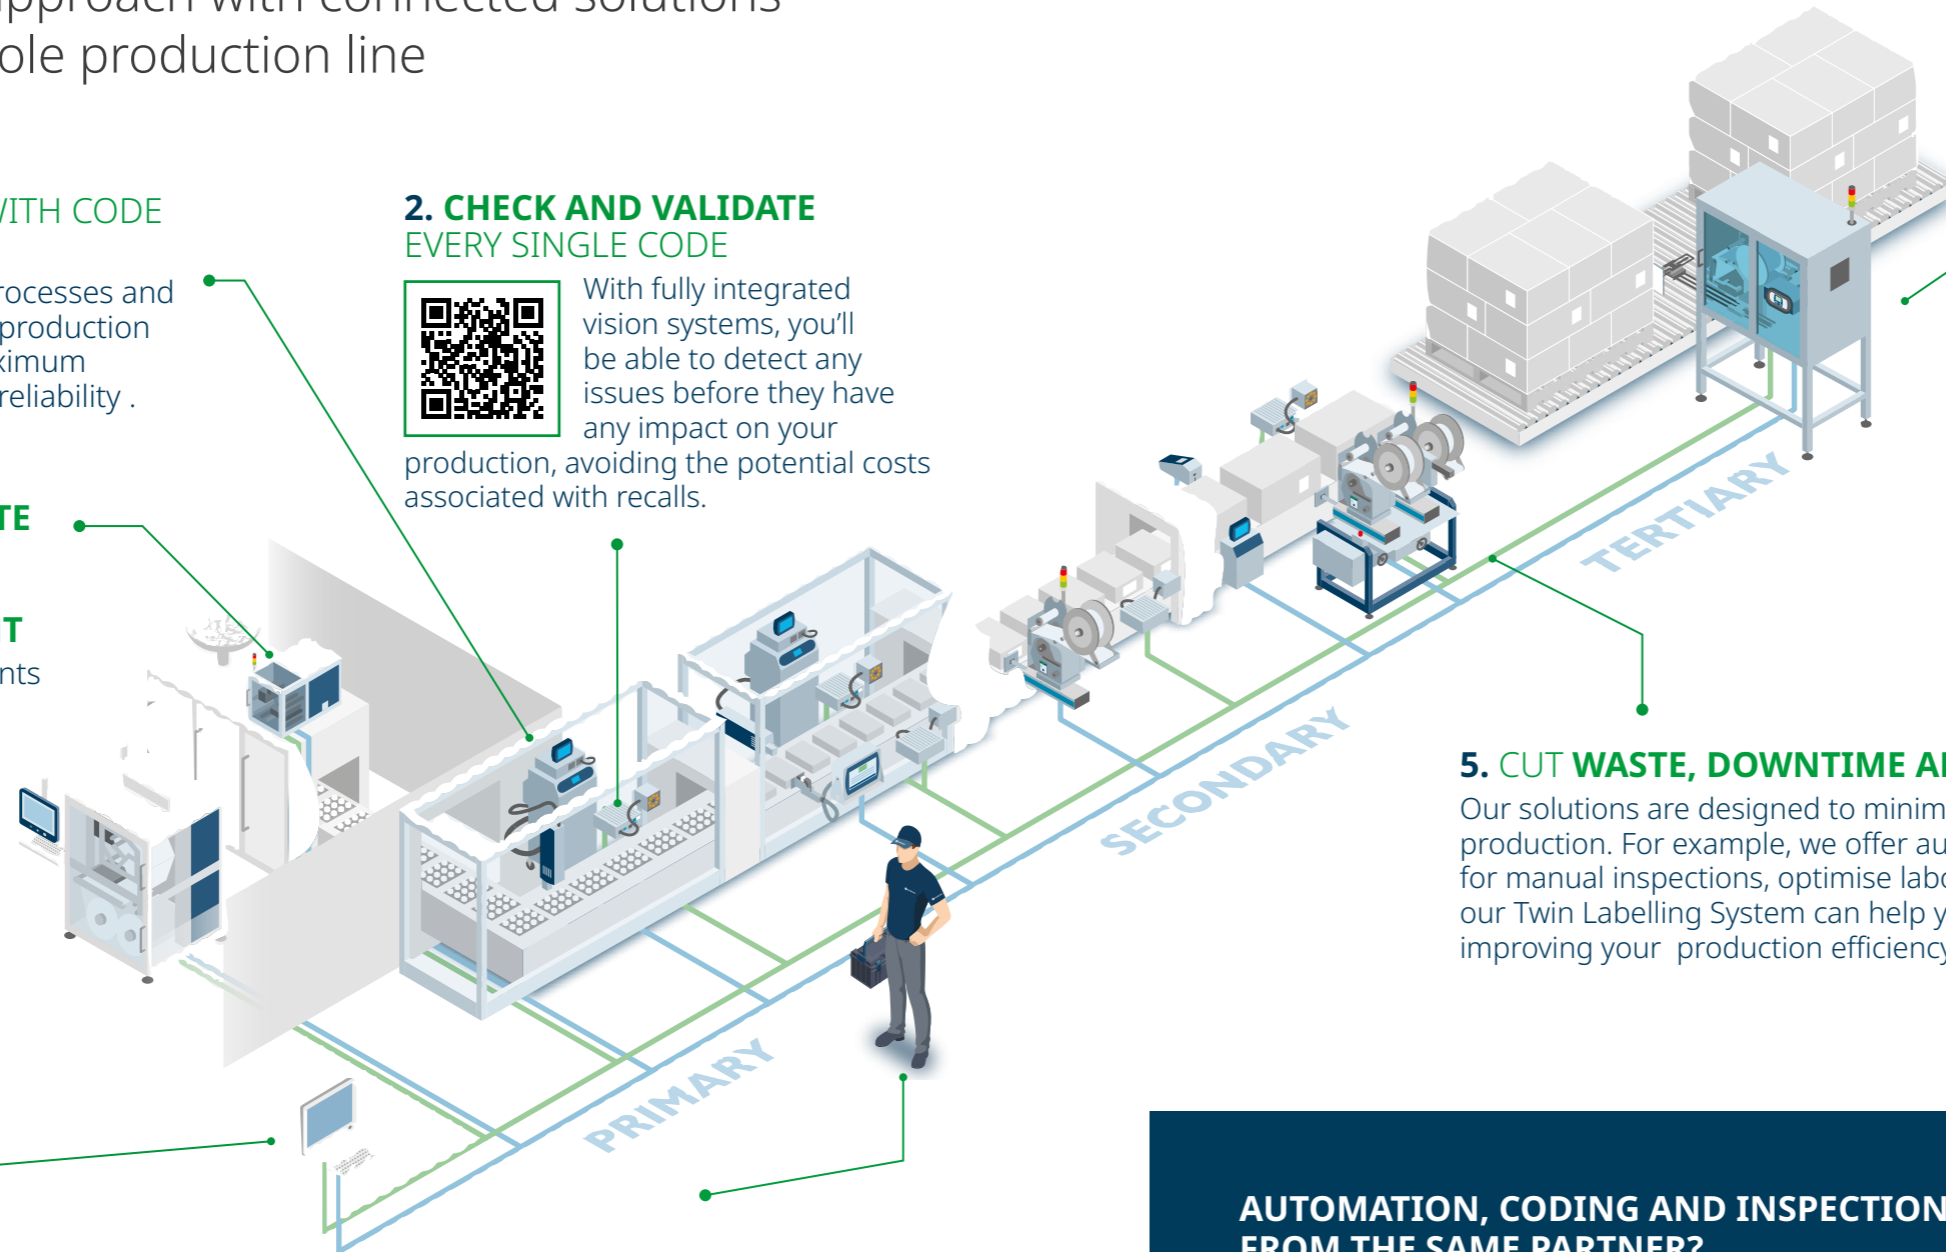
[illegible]pproach with connected solutions
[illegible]ole production line

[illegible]ITH CODE

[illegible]rocesses and
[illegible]production
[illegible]ximum
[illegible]reliability .

**2. CHECK AND VALIDATE**
EVERY SINGLE CODE

With fully integrated vision systems, you'll be able to detect any issues before they have any impact on your production, avoiding the potential costs associated with recalls.

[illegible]TE

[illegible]T
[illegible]nts

TERTIARY

SECONDARY

PRIMARY

**5.** CUT **WASTE, DOWNTIME A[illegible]**
Our solutions are designed to minim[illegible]
production. For example, we offer au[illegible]
for manual inspections, optimise labo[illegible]
our Twin Labelling System can help y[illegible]
improving your production efficienc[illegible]

AUTOMATION, CODING AND INSPECTION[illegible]
FROM THE SAME PARTNER?